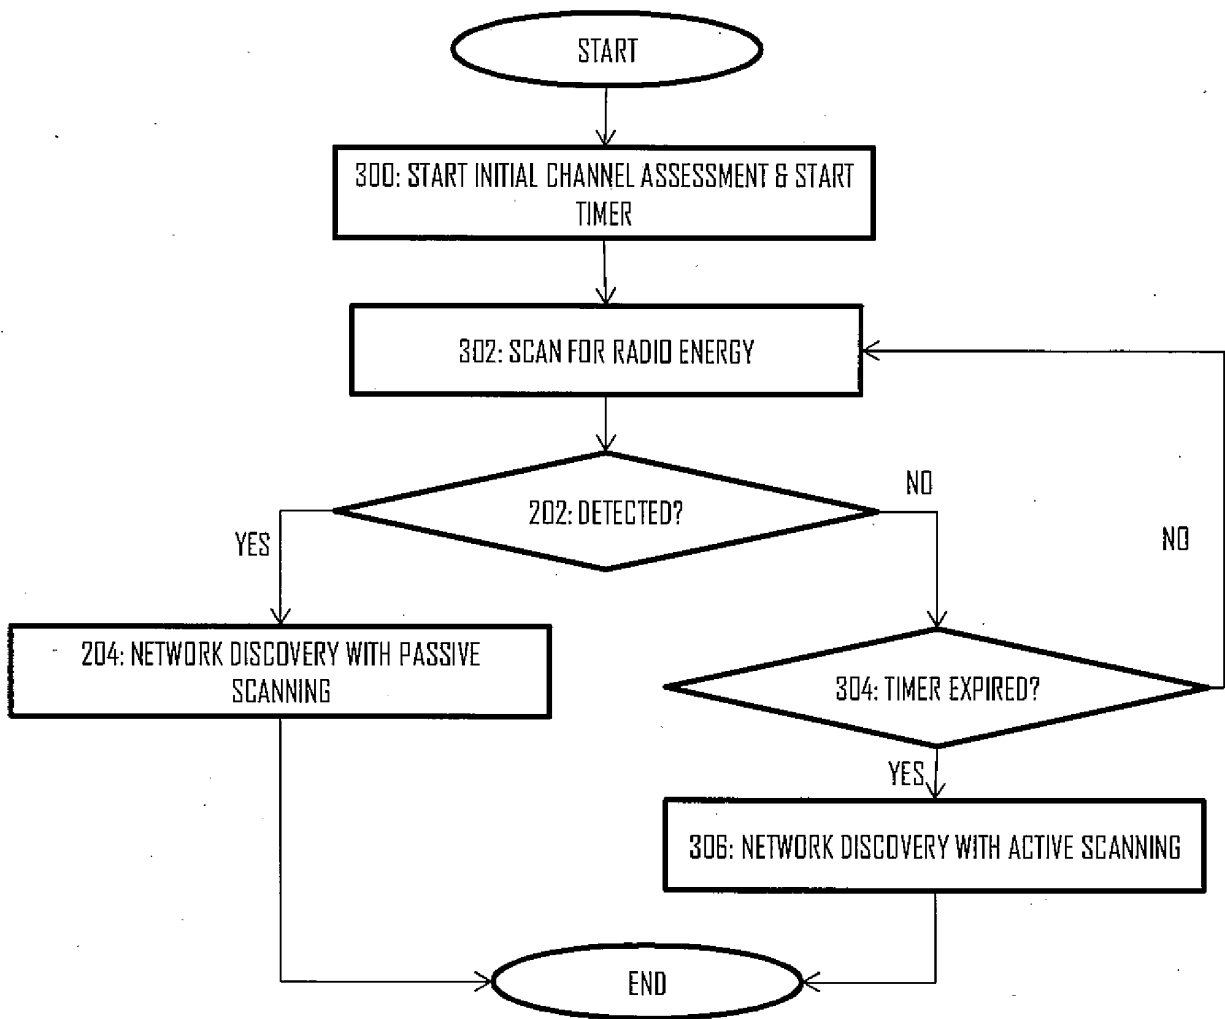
START

300: START INITIAL CHANNEL ASSESSMENT & START TIMER

302: SCAN FOR RADIO ENERGY

202: DETECTED?

YES

NO

NO

204: NETWORK DISCOVERY WITH PASSIVE SCANNING

304: TIMER EXPIRED?

YES

306: NETWORK DISCOVERY WITH ACTIVE SCANNING

END